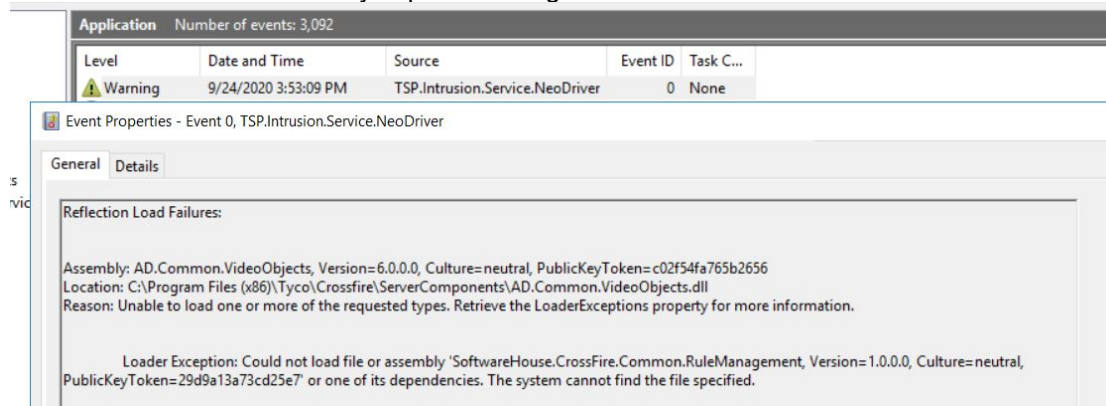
Application Number of events: 3,092

| Level | Date and Time | Source | Event ID | Task C... |
|---|---|---|---|---|
| Warning | 9/24/2020 3:53:09 PM | TSP.Intrusion.Service.NeoDriver | 0 | None |

Event Properties - Event 0, TSP.Intrusion.Service.NeoDriver

General Details

s
rvic

Reflection Load Failures:

Assembly: AD.Common.VideoObjects, Version=6.0.0.0, Culture=neutral, PublicKeyToken=c02f54fa765b2656
Location: C:\Program Files (x86)\Tyco\Crossfire\ServerComponents\AD.Common.VideoObjects.dll
Reason: Unable to load one or more of the requested types. Retrieve the LoaderExceptions property for more information.

Loader Exception: Could not load file or assembly 'SoftwareHouse.CrossFire.Common.RuleManagement, Version=1.0.0.0, Culture=neutral, PublicKeyToken=29d9a13a73cd25e7' or one of its dependencies. The system cannot find the file specified.